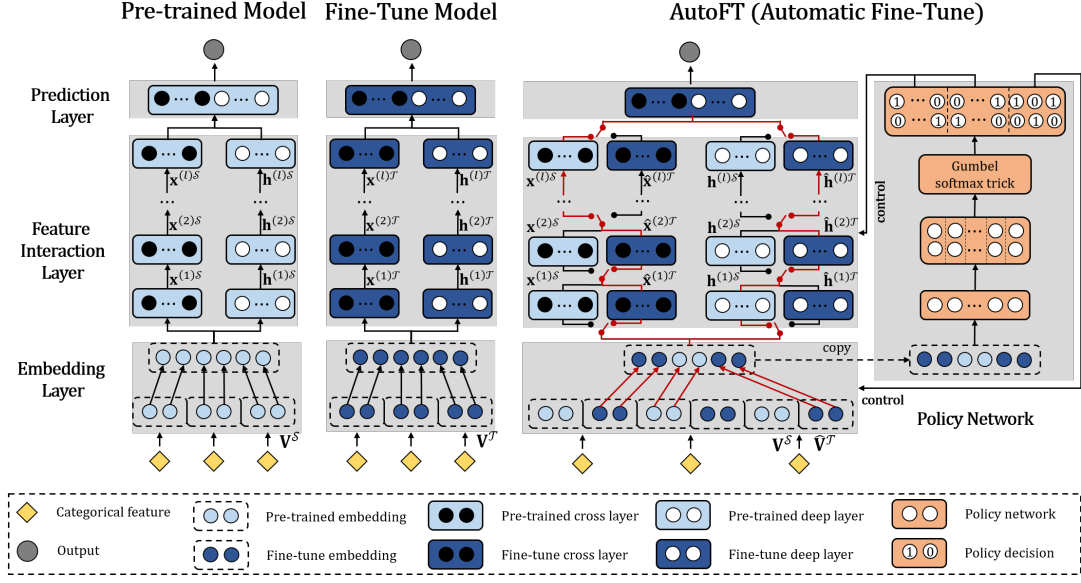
Pre-trained Model

Fine-Tune Model

AutoFT (Automatic Fine-Tune)

Prediction Layer

Feature Interaction Layer

Embedding Layer

$\mathbf{x}^{(l)\mathcal{S}}$ $\mathbf{h}^{(l)\mathcal{S}}$
...
$\mathbf{x}^{(2)\mathcal{S}}$ $\mathbf{h}^{(2)\mathcal{S}}$
$\mathbf{x}^{(1)\mathcal{S}}$ $\mathbf{h}^{(1)\mathcal{S}}$

$\mathbf{V}^{\mathcal{S}}$

$\mathbf{x}^{(l)\mathcal{T}}$ $\mathbf{h}^{(l)\mathcal{T}}$
...
$\mathbf{x}^{(2)\mathcal{T}}$ $\mathbf{h}^{(2)\mathcal{T}}$
$\mathbf{x}^{(1)\mathcal{T}}$ $\mathbf{h}^{(1)\mathcal{T}}$

$\mathbf{V}^{\mathcal{T}}$

$\mathbf{x}^{(l)\mathcal{S}}$ $\hat{\mathbf{x}}^{(l)\mathcal{T}}$ $\mathbf{h}^{(l)\mathcal{S}}$ $\hat{\mathbf{h}}^{(l)\mathcal{T}}$
...
$\mathbf{x}^{(2)\mathcal{S}}$ $\hat{\mathbf{x}}^{(2)\mathcal{T}}$ $\mathbf{h}^{(2)\mathcal{S}}$ $\hat{\mathbf{h}}^{(2)\mathcal{T}}$
$\mathbf{x}^{(1)\mathcal{S}}$ $\hat{\mathbf{x}}^{(1)\mathcal{T}}$ $\mathbf{h}^{(1)\mathcal{S}}$ $\hat{\mathbf{h}}^{(1)\mathcal{T}}$

copy

control

control

$\mathbf{V}^{\mathcal{S}}$ $\hat{\mathbf{V}}^{\mathcal{T}}$

1 ... 0 0 ... 1 1 0 1
0 ... 1 1 ... 0 0 1 0

Gumbel softmax trick

Policy Network

Categorical feature
Output
Pre-trained embedding
Fine-tune embedding
Pre-trained cross layer
Fine-tune cross layer
Pre-trained deep layer
Fine-tune deep layer
Policy network
1 0 Policy decision